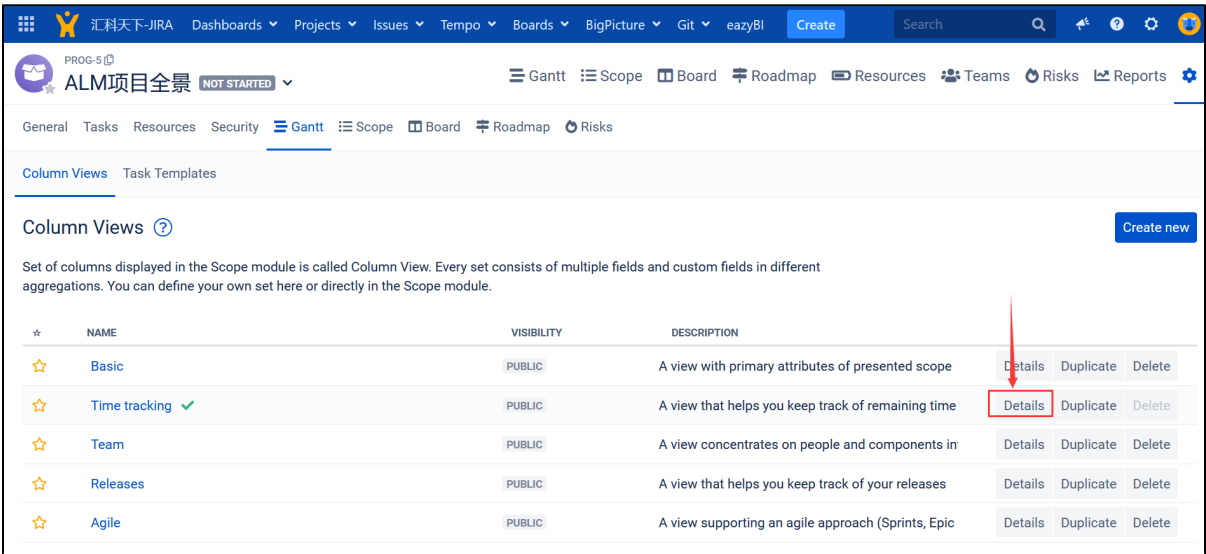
汇科天下-JIRA Dashboards Projects Issues Tempo Boards BigPicture Git eazyBI Create Search

PROG-5
ALM项目全景 NOT STARTED

Gantt Scope Board Roadmap Resources Teams Risks Reports

General Tasks Resources Security Gantt Scope Board Roadmap Risks

Column Views Task Templates

Column Views ?

Create new

Set of columns displayed in the Scope module is called Column View. Every set consists of multiple fields and custom fields in different aggregations. You can define your own set here or directly in the Scope module.

| ☆ | NAME | VISIBILITY | DESCRIPTION | |
|---|---|---|---|---|
| ☆ | Basic | PUBLIC | A view with primary attributes of presented scope | Details Duplicate Delete |
| ☆ | Time tracking ✔ | PUBLIC | A view that helps you keep track of remaining time | Details Duplicate Delete |
| ☆ | Team | PUBLIC | A view concentrates on people and components in | Details Duplicate Delete |
| ☆ | Releases | PUBLIC | A view that helps you keep track of your releases | Details Duplicate Delete |
| ☆ | Agile | PUBLIC | A view supporting an agile approach (Sprints, Epic | Details Duplicate Delete |